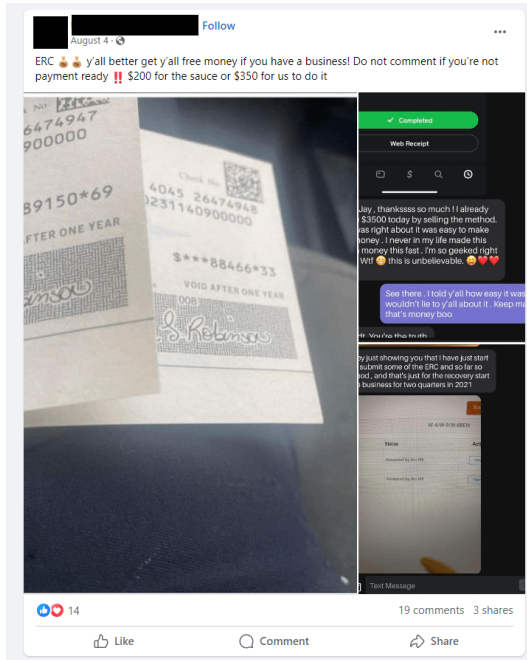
Follow

August 4 ·

ERC 💰💰 y'all better get y'all free money if you have a business! Do not comment if you're not payment ready ‼️ $200 for the sauce or $350 for us to do it

No.
6474947
900000
89150*69
AFTER ONE YEAR

Check No.
4045 26474948
0231140900000
$***88466*33
VOID AFTER ONE YEAR
008
Robinson

Completed
Web Receipt

Jay , thankssss so much ! I already $3500 today by selling the method. was right about it was easy to make money . I never in my life made this money this fast , I'm so geeked right Wtf 😩 this is unbelievable. 😩❤️❤️

See there . I told y'all how easy it was wouldn't lie to y'all about it . Keep m that's money boo

You're the truth

by just showing you that I have just start submit some of the ERC and so far so good , and that's just for the recovery start business for two quarters in 2021

Status
Accepted by the IRS
Accepted by the IRS

Text Message

14
19 comments 3 shares
Like
Comment
Share